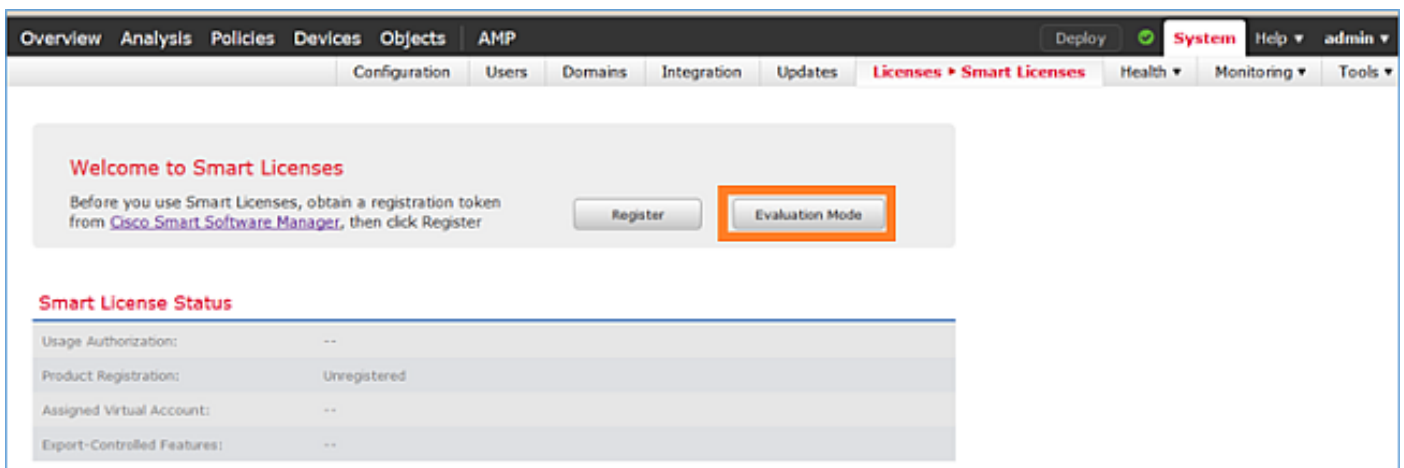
Overview Analysis Policies Devices Objects AMP Deploy System Help ▾ admin ▾

Configuration Users Domains Integration Updates Licenses ▸ Smart Licenses Health ▾ Monitoring ▾ Tools ▾

Welcome to Smart Licenses

Before you use Smart Licenses, obtain a registration token from Cisco Smart Software Manager, then click Register

Register

Evaluation Mode

Smart License Status

| | |
|---|---|
| Usage Authorization: | -- |
| Product Registration: | Unregistered |
| Assigned Virtual Account: | -- |
| Export-Controlled Features: | -- |